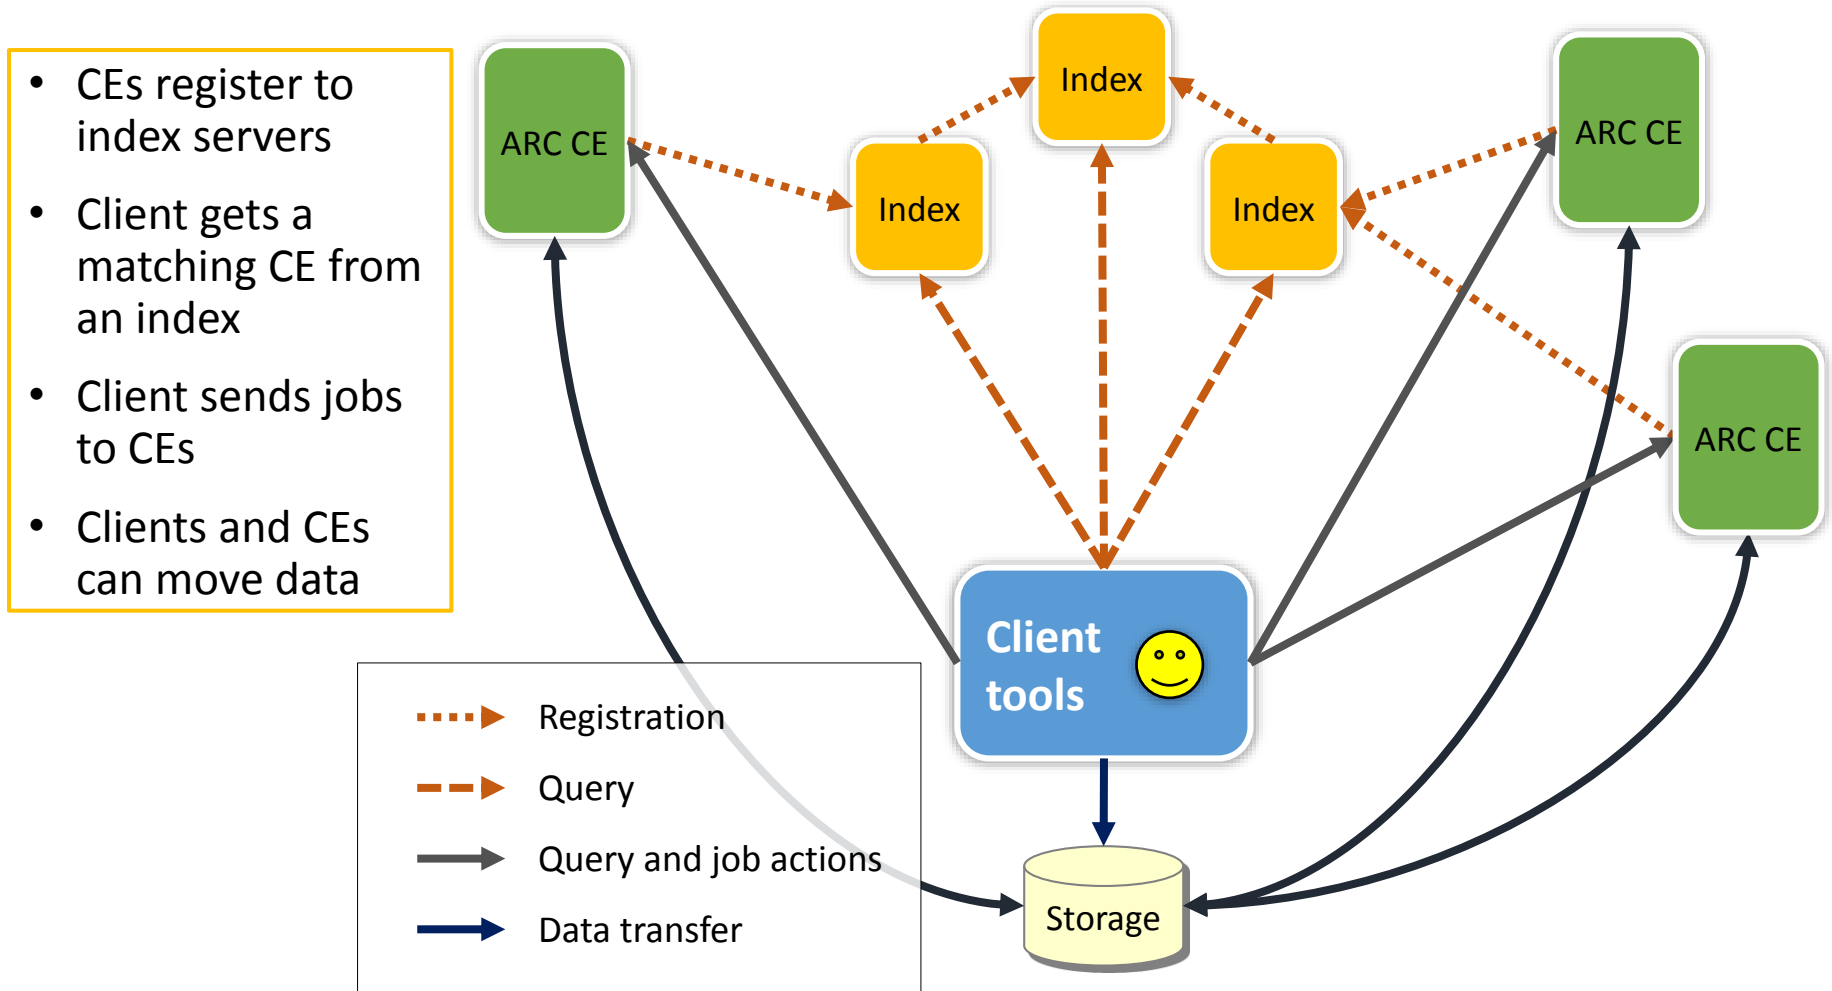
- CEs register to index servers
- Client gets a matching CE from an index
- Client sends jobs to CEs
- Clients and CEs can move data

ARC CE

Index

Index

Index

ARC CE

ARC CE

Client tools

Storage

Registration

Query

Query and job actions

Data transfer